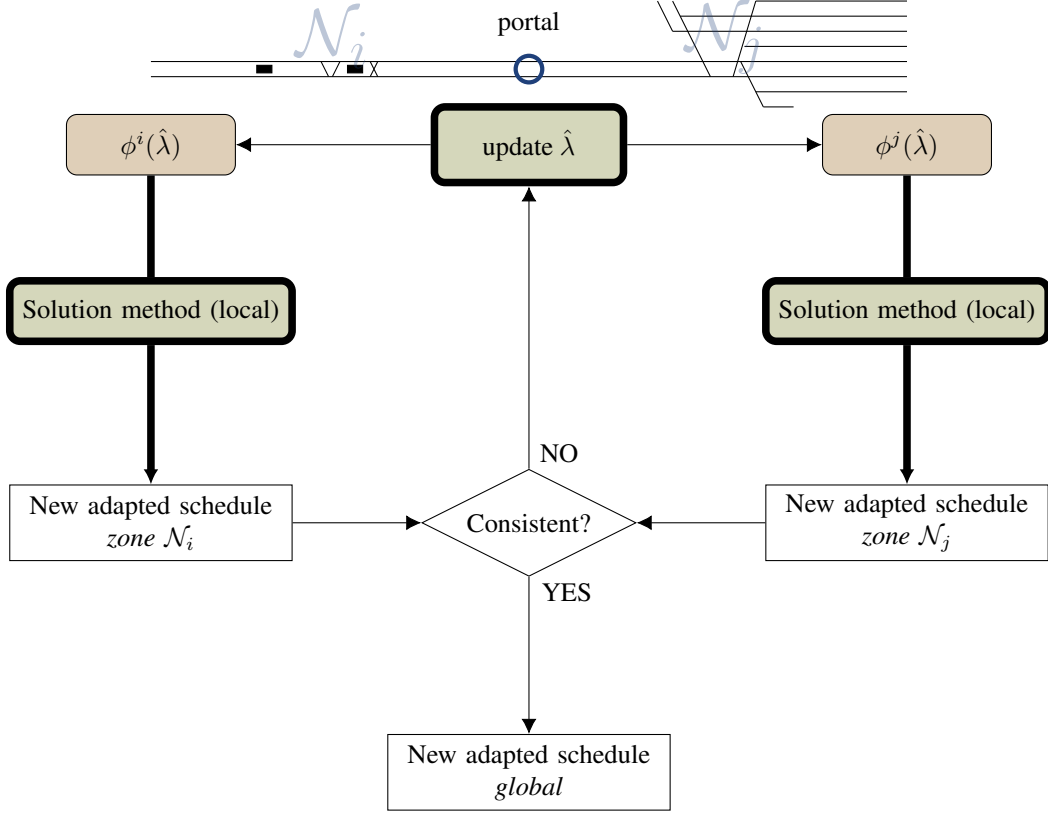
$\mathcal{N}_j$

portal

$\mathcal{N}_j$

$\phi^i(\hat{\lambda})$

update $\hat{\lambda}$

$\phi^j(\hat{\lambda})$

Solution method (local)

Solution method (local)

NO

New adapted schedule
*zone* $\mathcal{N}_i$

Consistent?

New adapted schedule
*zone* $\mathcal{N}_j$

YES

New adapted schedule
*global*